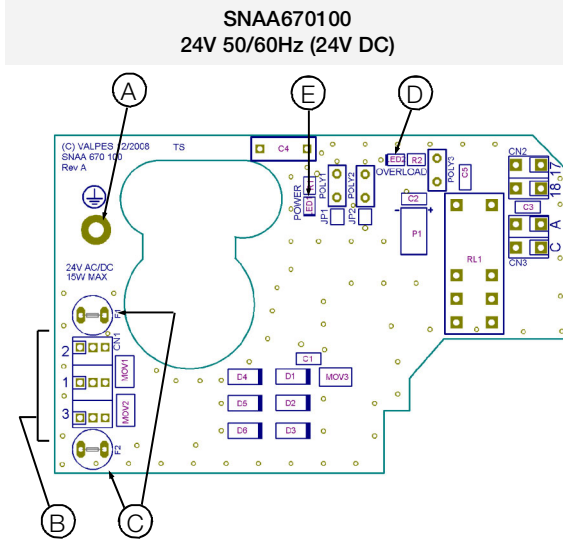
SNAA670100
24V 50/60Hz (24V DC)

A
E
D

(C) VALPES 12/2008 TS
SNAA 670 100
Rev A

C4
LED2 R2
OVERLOAD
POLY3
C5
CN2
18 17
POWER
LED1
JP1
POLY1
JP2
POLY2
C2
P1
RL1
C3
A
C
CN3

24V AC/DC
15W MAX

F1
2
1
3
CN1
MOV1
MOV2
F2

C1
D4 D1 MOV3
D5 D2
D6 D3

B
C